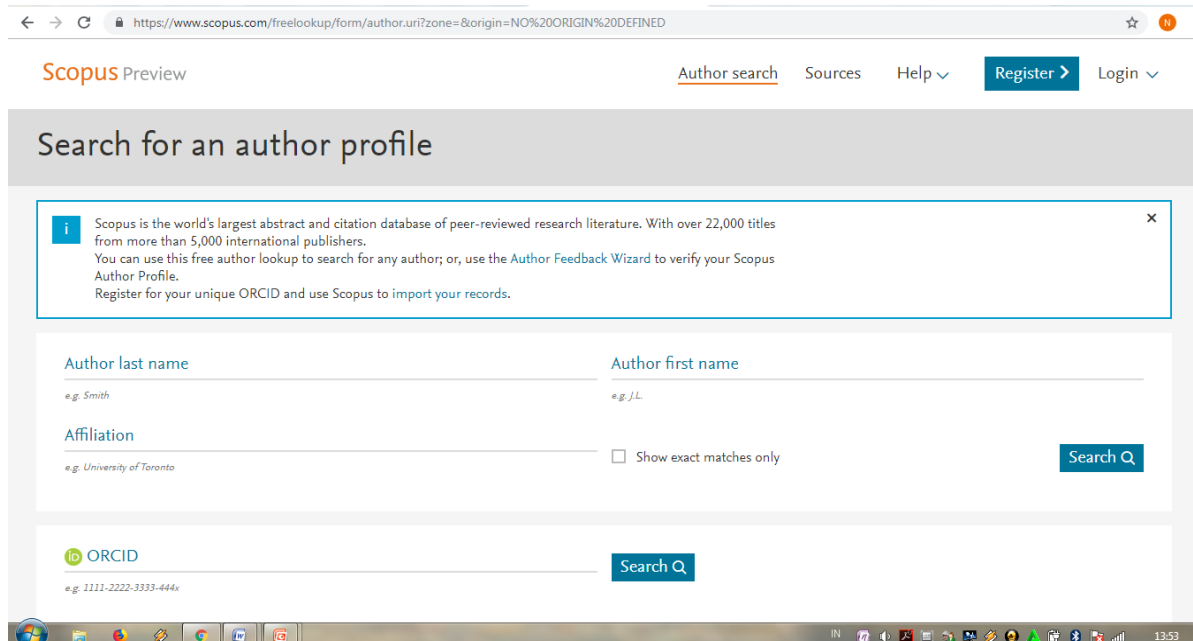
https://www.scopus.com/freelookup/form/author.uri?zone=&origin=NO%20ORIGIN%20DEFINED

N

Scopus Preview

Author search Sources Help Register Login

Search for an author profile

i

Scopus is the world's largest abstract and citation database of peer-reviewed research literature. With over 22,000 titles from more than 5,000 international publishers.
You can use this free author lookup to search for any author; or, use the Author Feedback Wizard to verify your Scopus Author Profile.
Register for your unique ORCID and use Scopus to import your records.

×

Author last name

e.g. Smith

Author first name

e.g. J.L.

Affiliation

e.g. University of Toronto

Show exact matches only

Search

iD ORCID

e.g. 1111-2222-3333-444x

Search

IN

13:53